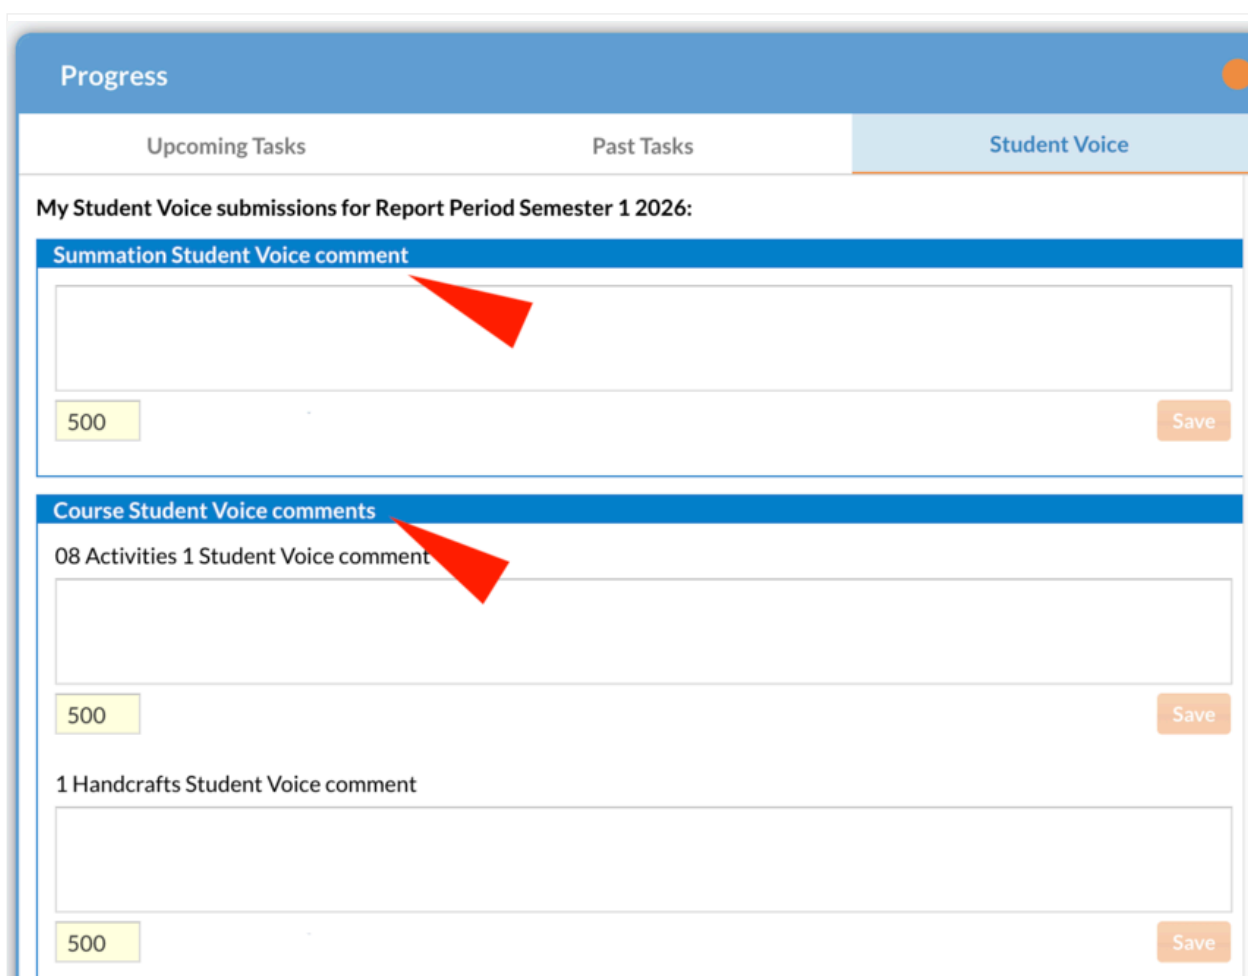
Progress

Upcoming Tasks

Past Tasks

Student Voice

My Student Voice submissions for Report Period Semester 1 2026:

Summation Student Voice comment

500

Save

Course Student Voice comments

08 Activities 1 Student Voice comment

500

Save

1 Handcrafts Student Voice comment

500

Save